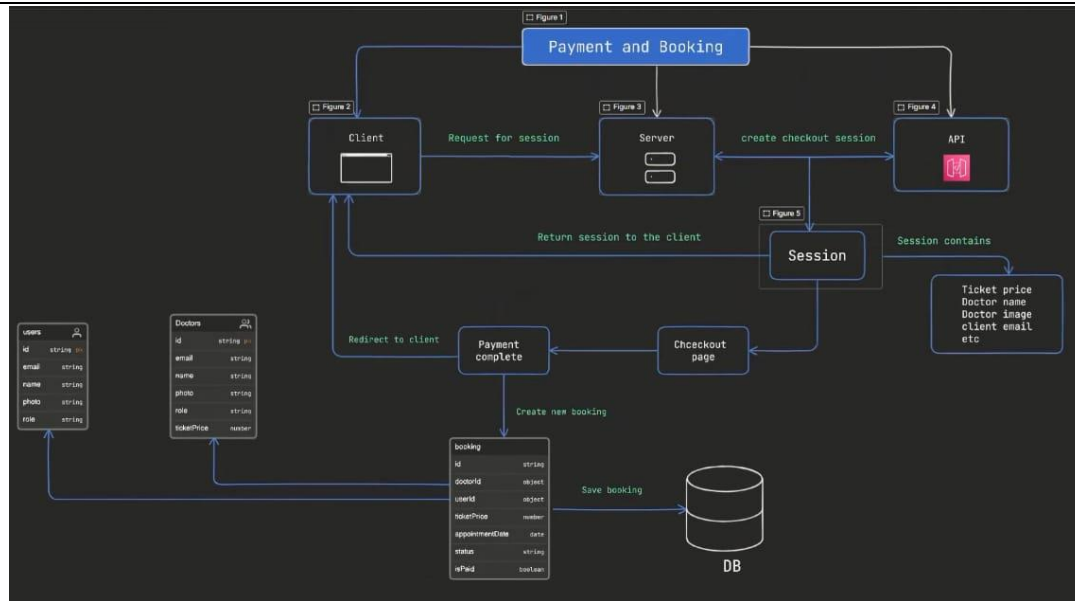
Figure 1

Payment and Booking

Figure 2

Client

Request for session

Figure 3

Server

create checkout session

Figure 4

API

Figure 5

Return session to the client

Session

Session contains

Ticket price
Doctor name
Doctor image
client email
etc

Redirect to client

Payment complete

Chceckout page

Create new booking

| users | |
|---|---|
| id | string pk |
| email | string |
| name | string |
| photo | string |
| role | string |

| Doctors | |
|---|---|
| id | string pk |
| email | string |
| name | string |
| photo | string |
| role | string |
| ticketPrice | number |

| booking | |
|---|---|
| id | string |
| doctorId | object |
| userId | object |
| ticketPrice | number |
| appointmentDate | date |
| status | string |
| isPaid | boolean |

Save booking

DB